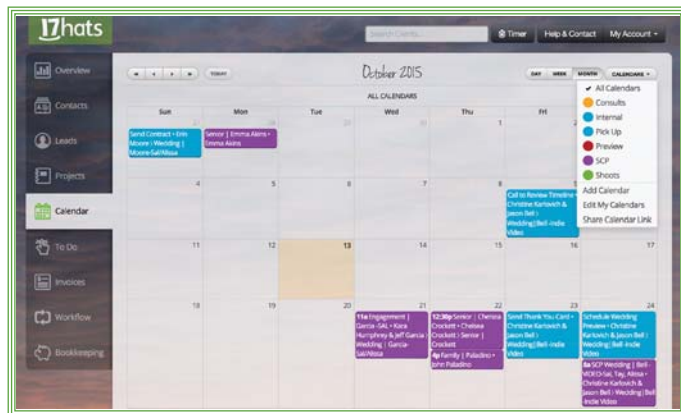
17hats

Search Clients...

Timer

Help & Contact

My Account

Overview

Contacts

Leads

Projects

Calendar

To Do

Invoices

Workflow

Bookkeeping

TODAY

October 2015

DAY

WEEK

MONTH

CALENDARS

ALL CALENDARS

| Sun | Mon | Tue | Wed | Thu | Fri | Sat |
|---|---|---|---|---|---|---|
| 27 Send Contract • Erin Moore \| Wedding \| Moore-Sal/Alissa | 28 Senior \| Emma Akins • Emma Akins | 29 | 30 | 1 | 2 | 3 |
| 4 | 5 | 6 | 7 | 8 | 9 Call to Review Timeline • Christine Karlovich & Jason Bell \| Wedding\|Bell-Indie Video | 10 |
| 11 | 12 | 13 | 14 | 15 | 16 | 17 |
| 18 | 19 | 20 | 21 11a Engagement \| Garcia-SAL • Kara Humphrey & Jeff Garcia \| Wedding \| Garcia-Sal/Alissa | 22 12:30p Senior \| Chelsea Crockett • Chelsea Crockett • Senior \| Crockett 4p Family \| Paladino • John Paladino | 23 Send Thank You Card • Christine Karlovich & Jason Bell \| Wedding\|Bell-Indie Video | 24 Schedule Wedding Preview • Christine Karlovich & Jason Bell \| Wedding \| Bell-Indie Video 3a SCP Wedding \| Bell-VIDEO-Sal, Tay, Alissa • Christine Karlovich & Jason Bell • Wedding \| Bell-Indie Video |

All Calendars
Consults
Internal
Pick Up
Preview
SCP
Shoots
Add Calendar
Edit My Calendars
Share Calendar Link